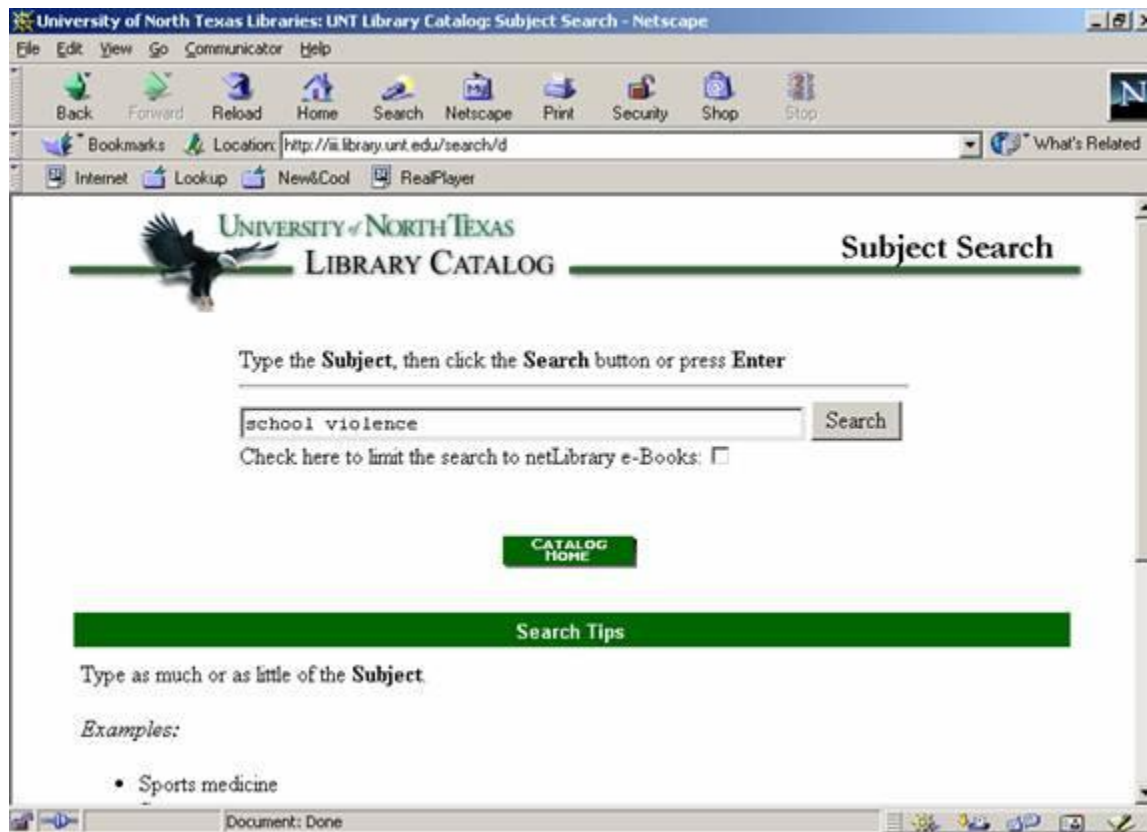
University of North Texas Libraries: UNT Library Catalog: Subject Search - Netscape

File Edit View Go Communicator Help

Back Forward Reload Home Search Netscape Print Security Shop Stop

Bookmarks Location: http://iii.library.unt.edu/search/d What's Related

Internet Lookup New&Cool RealPlayer

UNIVERSITY of NORTH TEXAS LIBRARY CATALOG

Subject Search

Type the **Subject**, then click the **Search** button or press **Enter**

school violence

Search

Check here to limit the search to netLibrary e-Books:

CATALOG HOME

Search Tips

Type as much or as little of the **Subject**.

*Examples:*

- Sports medicine

Document: Done